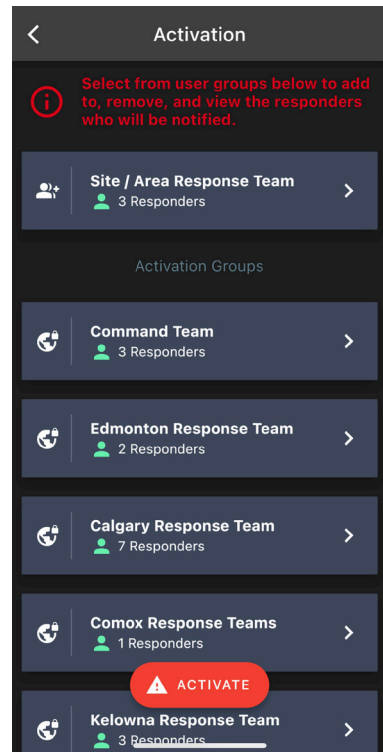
Activation

Select from user groups below to add to, remove, and view the responders who will be notified.

Site / Area Response Team
3 Responders

Activation Groups

Command Team
3 Responders

Edmonton Response Team
2 Responders

Calgary Response Team
7 Responders

Comox Response Teams
1 Responders

ACTIVATE

Kelowna Response Team
3 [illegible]